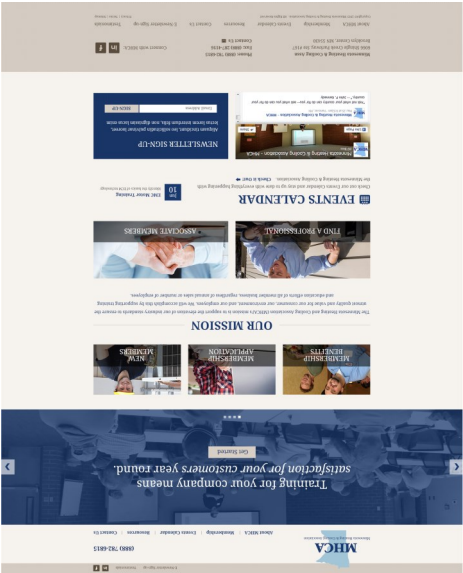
MHCA
Minnesota Heating & Cooling Association

(888) 782-6815

About MHCA | Membership | Events Calendar | Resources | Contact Us

Training for your company means satisfaction for your customers year round.

Get Started

MEMBERSHIP BENEFITS

MEMBERSHIP APPLICATION

NEW MEMBERS

OUR MISSION

The Minnesota Heating and Cooling Association MHCA's mission is to support the elevation of our industry standards to ensure the utmost quality and value for our consumers, our environment, and our employees. We will accomplish this by supporting training and education efforts of all member business, regardless of annual sales or number of employees.

FIND A PROFESSIONAL

ASSOCIATE MEMBERS

EVENTS CALENDAR

Check out our Events Calendar and stay up to date with everything happening with the Minnesota Heating & Cooling Association. Check it Out! →

10 Jun
EMC Motor Training
Join the launch of EM technology

Minnesota Heating & Cooling Association - MHCA

Minnesota Heating & Cooling Association - MHCA

NEWSLETTER SIGN-UP

Aliquam tincidunt, leo sollicitudin pulvinar laoreet, lectus lorem interdum felis, nec dignissim lacus eros.

Email Address

SIGN-UP

Minnesota Heating & Cooling Assoc
6066 Shingle Creek Parkway, Ste #1157
Brooklyn Center, MN 55430

Phone: (888) 782-6815
Fax: (888) 357-4756
Connect Us ✉

Connect with MHCA

About MHCA | Membership | Events Calendar | Resources | Contact Us | E-Newsletter Sign-up | Testimonials

Copyright 2015 Minnesota Heating & Cooling Association. All Rights Reserved.